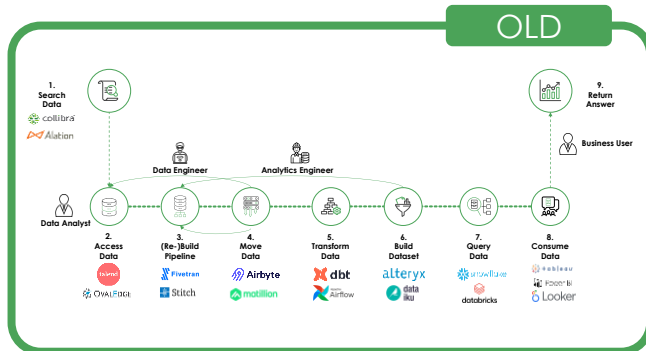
OLD

1. Search Data

collibra

Alation

9. Return Answer

Business User

Data Engineer

Analytics Engineer

Data Analyst

2. Access Data

talend

OVALEDGE

3. (Re-)Build Pipeline

Fivetran

Stitch

4. Move Data

Airbyte

matillion

5. Transform Data

dbt

Airflow

6. Build Dataset

alteryx

data iku

7. Query Data

snowflake

databricks

8. Consume Data

tableau

Power BI

Looker